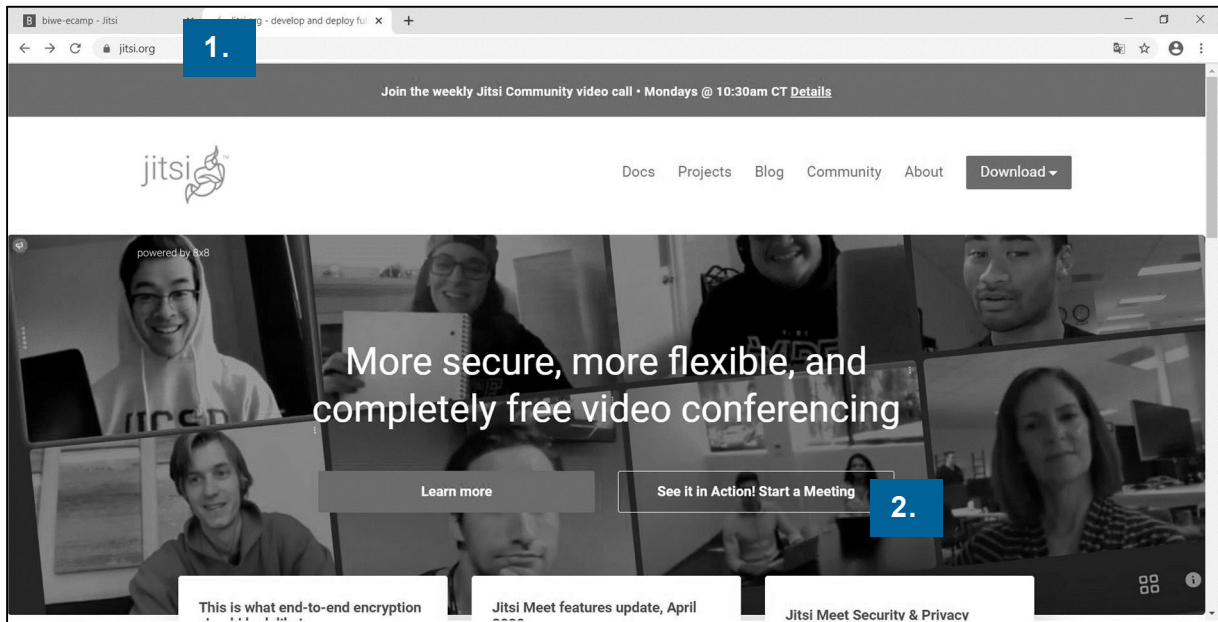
biwe-ecamp - Jitsi

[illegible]g - develop and deploy ful

1.

jitsi.org

Join the weekly Jitsi Community video call • Mondays @ 10:30am CT Details

jitsi

Docs Projects Blog Community About Download

powered by 8x8

More secure, more flexible, and completely free video conferencing

Learn more

See it in Action! Start a Meeting

2.

This is what end-to-end encryption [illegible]

Jitsi Meet features update, April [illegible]

Jitsi Meet Security & Privacy